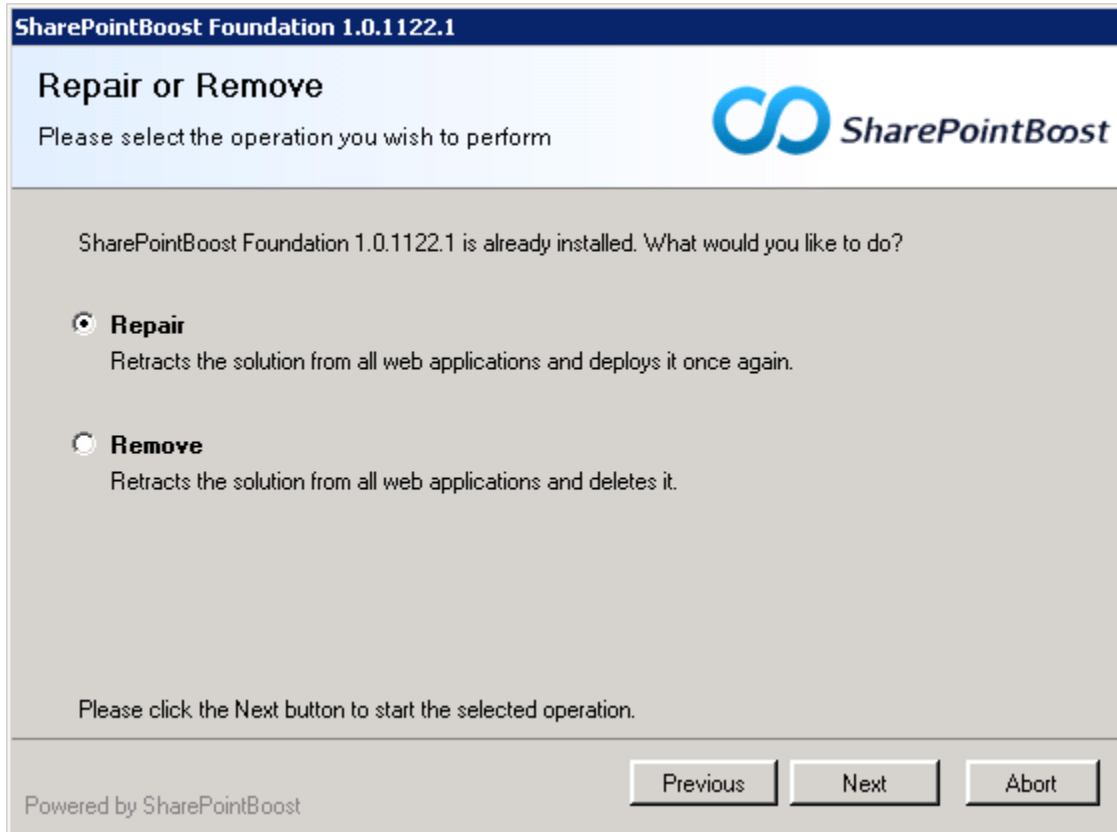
SharePointBoost Foundation 1.0.1122.1

Repair or Remove

Please select the operation you wish to perform

SharePointBoost

SharePointBoost Foundation 1.0.1122.1 is already installed. What would you like to do?

Repair
Retracts the solution from all web applications and deploys it once again.

Remove
Retracts the solution from all web applications and deletes it.

Please click the Next button to start the selected operation.

Powered by SharePointBoost

Previous Next Abort